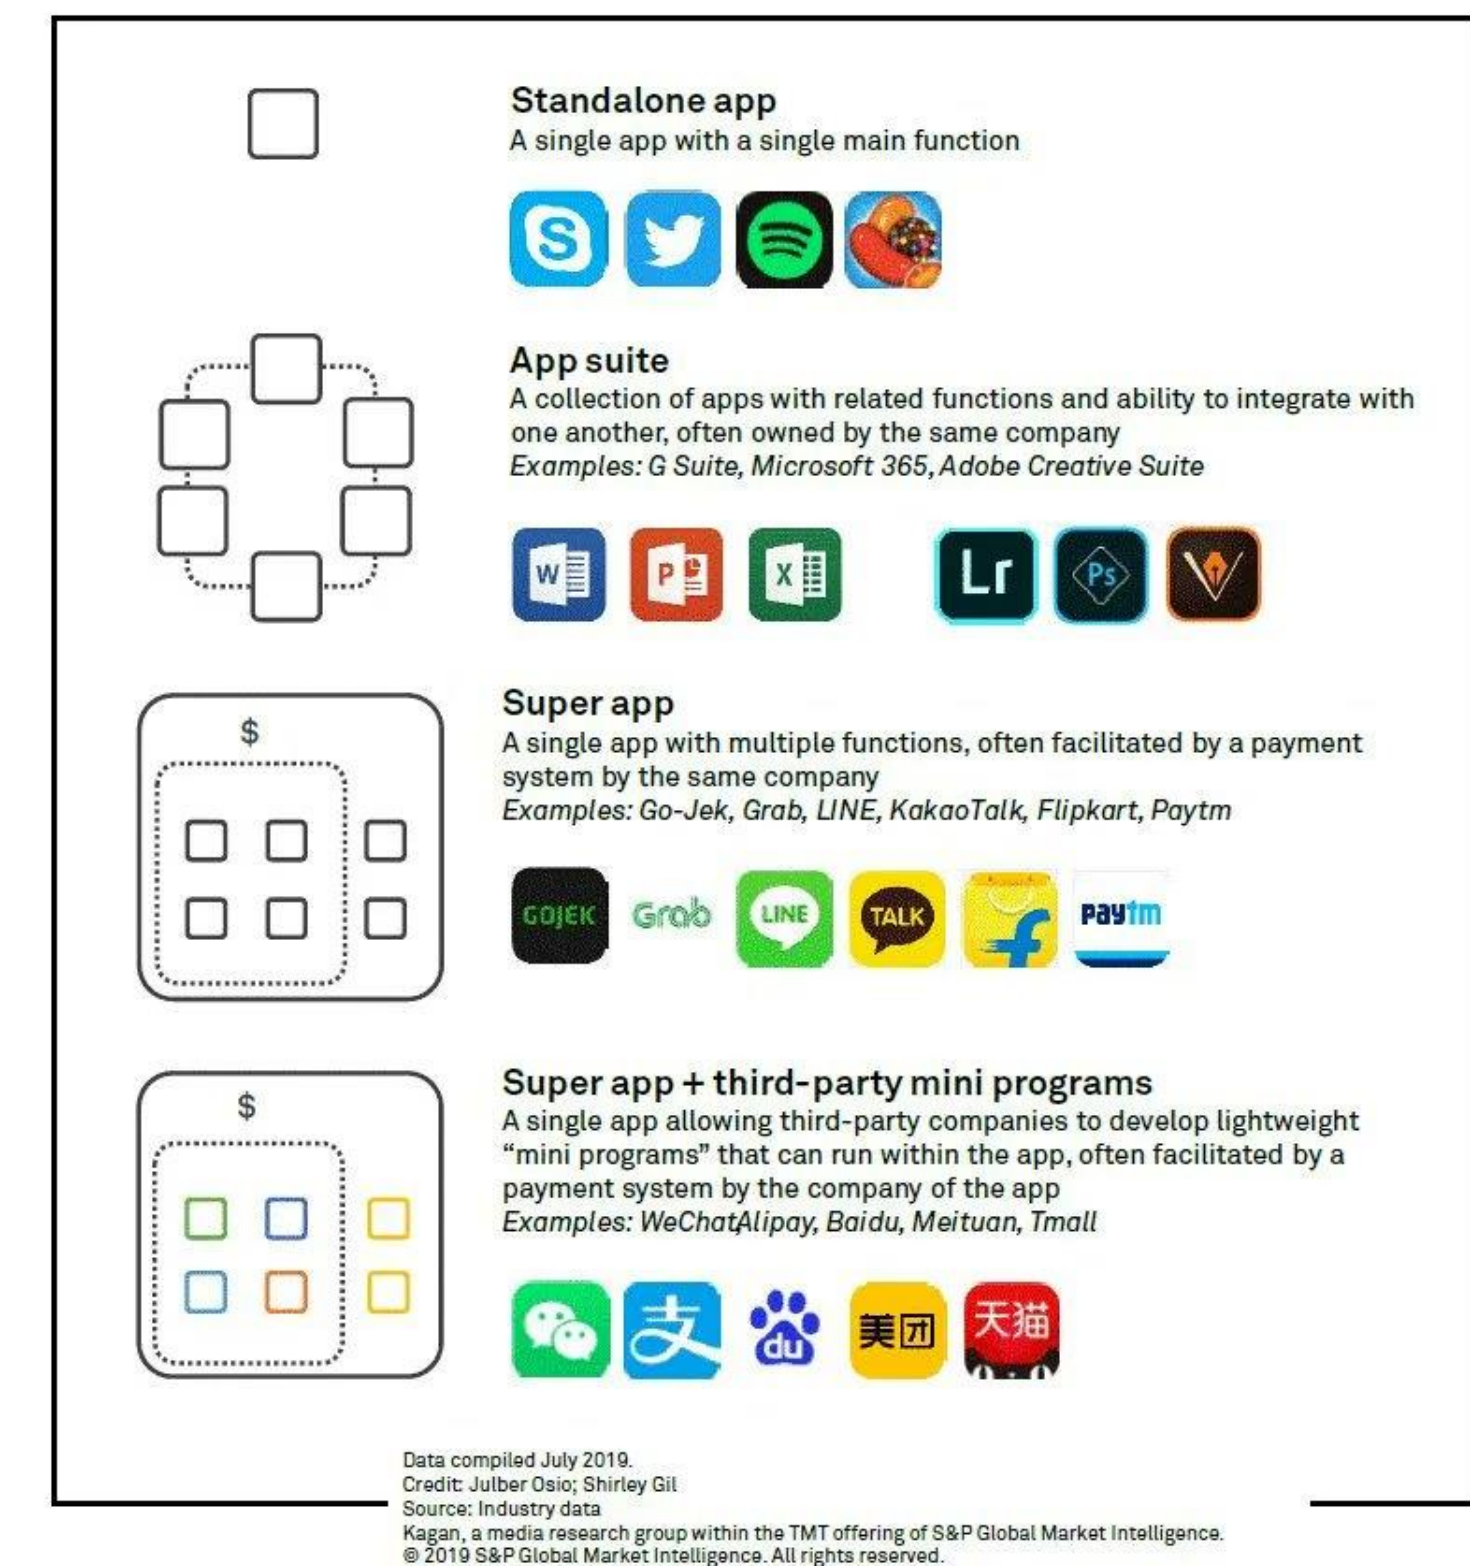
Standalone app
A single app with a single main function

S

App suite
A collection of apps with related functions and ability to integrate with one another, often owned by the same company
Examples: G Suite, Microsoft 365, Adobe Creative Suite

W P X Lr Ps

$

Super app
A single app with multiple functions, often facilitated by a payment system by the same company
Examples: Go-Jek, Grab, LINE, KakaoTalk, Flipkart, Paytm

GOJEK Grab LINE TALK Paytm

$

Super app + third-party mini programs
A single app allowing third-party companies to develop lightweight "mini programs" that can run within the app, often facilitated by a payment system by the company of the app
Examples: WeChatAlipay, Baidu, Meituan, Tmall

支 du 美团 天猫

Data compiled July 2019.
Credit: Julber Osio; Shirley Gil
Source: Industry data
Kagan, a media research group within the TMT offering of S&P Global Market Intelligence.
© 2019 S&P Global Market Intelligence. All rights reserved.